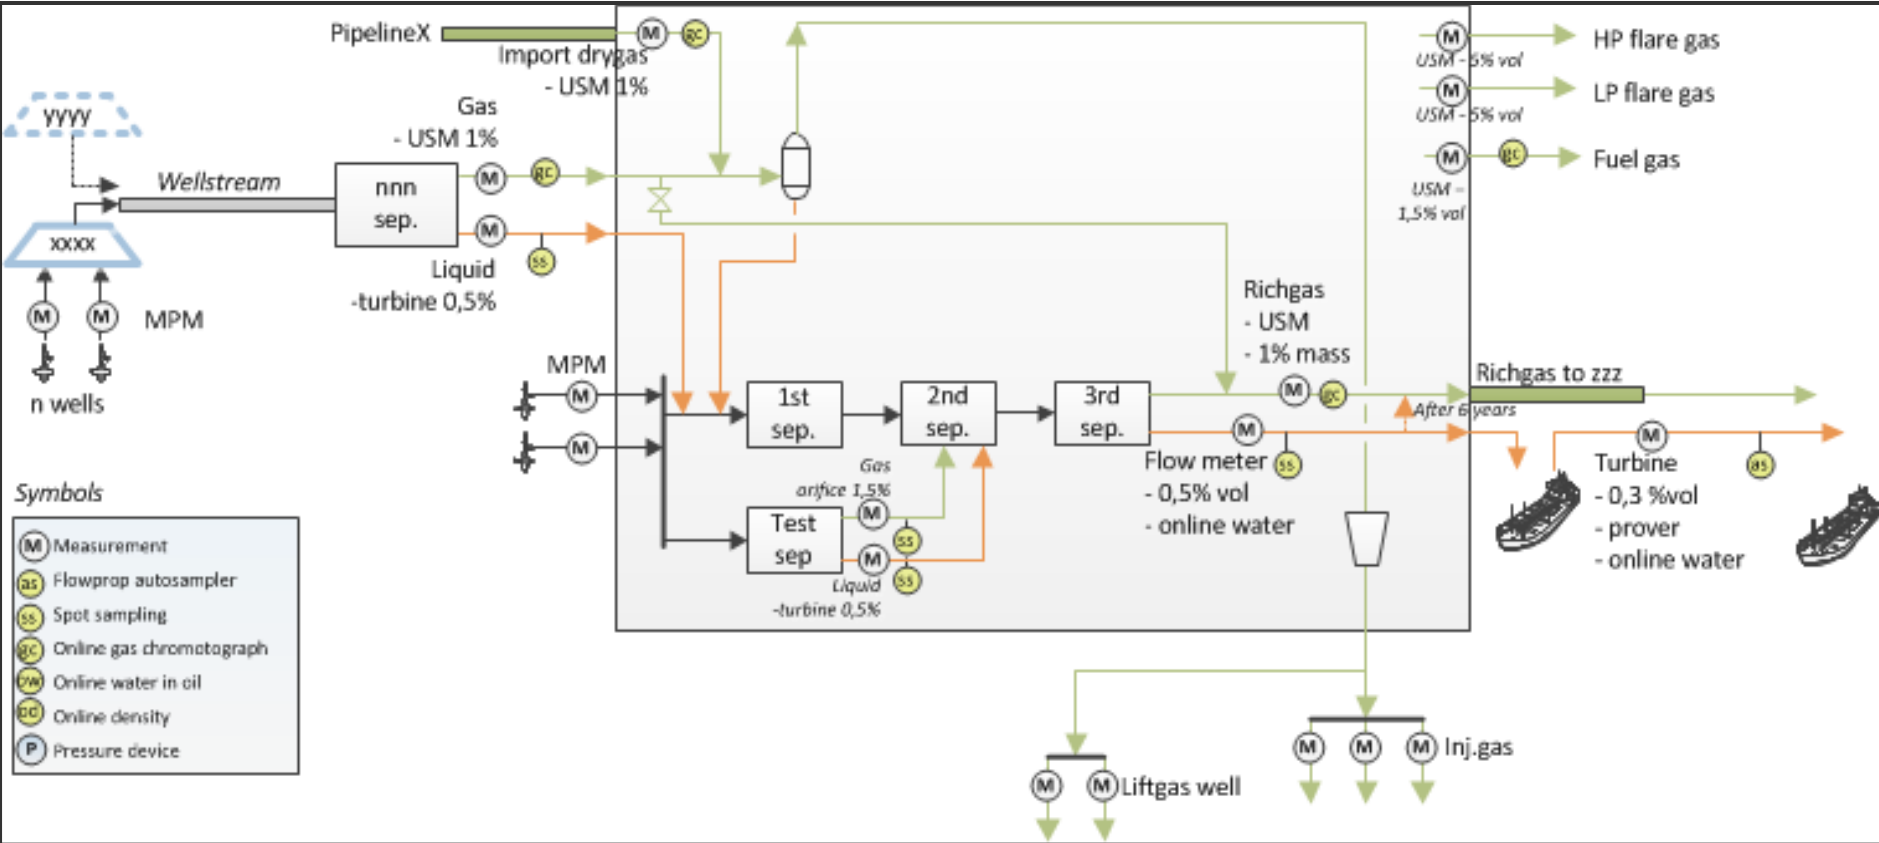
PipelineX

M gc

Import drygas
- USM 1%

yyyy

Gas
- USM 1%

Wellstream

nnn
sep.

M gc

M

xxxx

Liquid
-turbine 0,5%

ss

M M MPM

n wells

M
USM - 5% vol
HP flare gas

M
USM - 5% vol
LP flare gas

M gc
USM - 1,5% vol
Fuel gas

Richgas
- USM
- 1% mass

MPM

M

M

1st sep.

2nd sep.

3rd sep.

M gc

Richgas to zzz

After 6 years

M

Flow meter ss
- 0,5% vol
- online water

M

Turbine
- 0,3 %vol
- prover
- online water

as

Gas
orifice 1,5%

Test sep

M
ss
M
ss

Liquid
-turbine 0,5%

Symbols

M Measurement
as Flowprop autosampler
ss Spot sampling
gc Online gas chromotograph
ow Online water in oil
od Online density
P Pressure device

M M Liftgas well

M M M Inj.gas